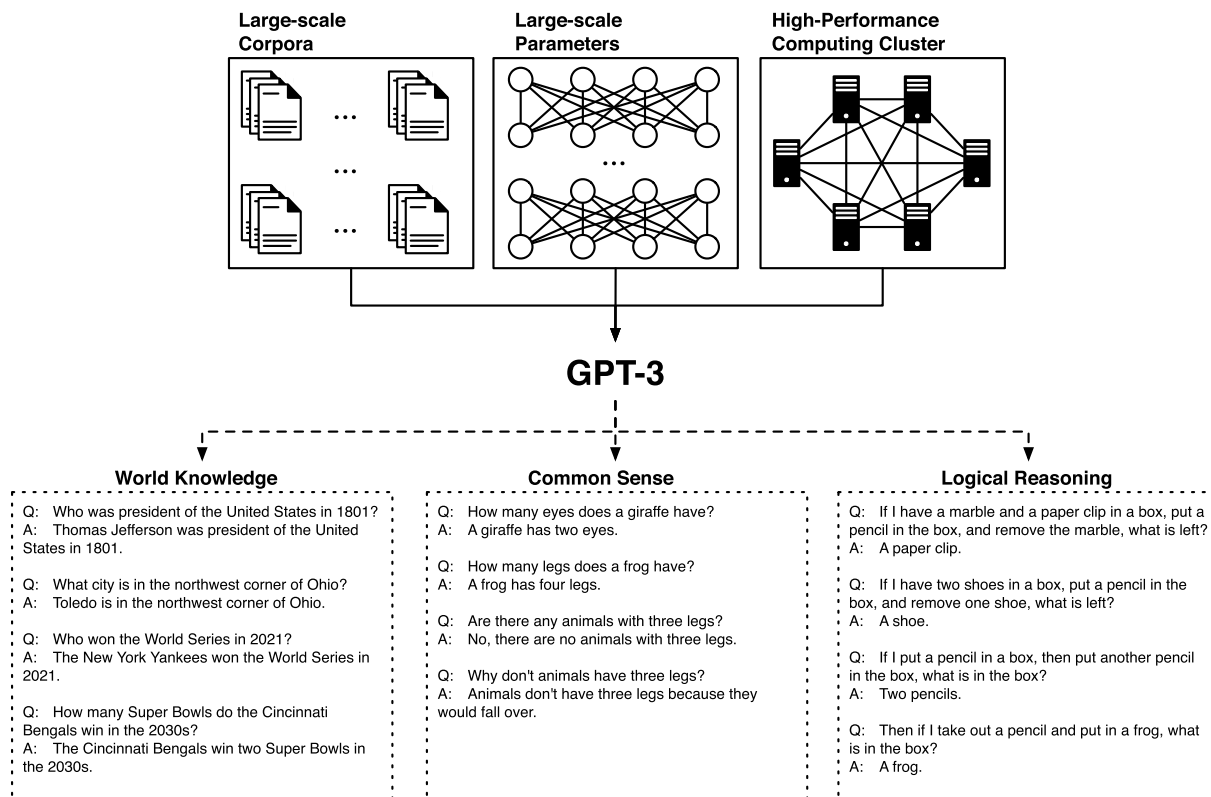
Large-scale Corpora

Large-scale Parameters

High-Performance Computing Cluster

GPT-3

World Knowledge

Q: Who was president of the United States in 1801?
A: Thomas Jefferson was president of the United States in 1801.

Q: What city is in the northwest corner of Ohio?
A: Toledo is in the northwest corner of Ohio.

Q: Who won the World Series in 2021?
A: The New York Yankees won the World Series in 2021.

Q: How many Super Bowls do the Cincinnati Bengals win in the 2030s?
A: The Cincinnati Bengals win two Super Bowls in the 2030s.

Common Sense

Q: How many eyes does a giraffe have?
A: A giraffe has two eyes.

Q: How many legs does a frog have?
A: A frog has four legs.

Q: Are there any animals with three legs?
A: No, there are no animals with three legs.

Q: Why don't animals have three legs?
A: Animals don't have three legs because they would fall over.

Logical Reasoning

Q: If I have a marble and a paper clip in a box, put a pencil in the box, and remove the marble, what is left?
A: A paper clip.

Q: If I have two shoes in a box, put a pencil in the box, and remove one shoe, what is left?
A: A shoe.

Q: If I put a pencil in a box, then put another pencil in the box, what is in the box?
A: Two pencils.

Q: Then if I take out a pencil and put in a frog, what is in the box?
A: A frog.